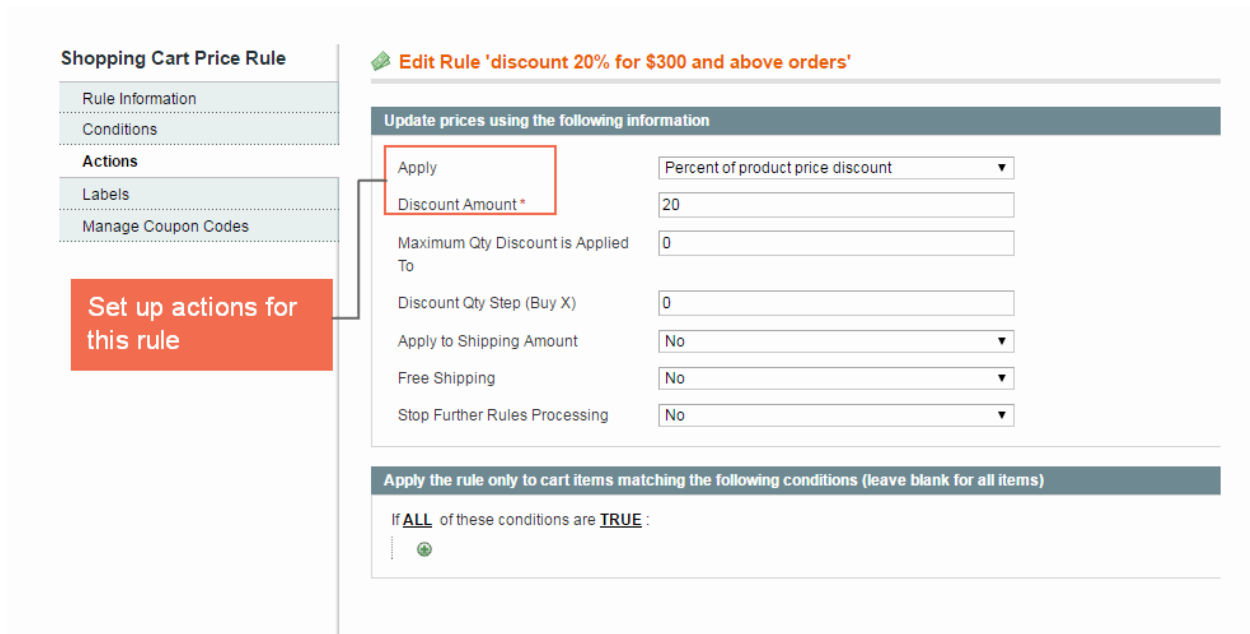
Shopping Cart Price Rule

Rule Information

Conditions

Actions

Labels

Manage Coupon Codes

Set up actions for this rule

Edit Rule 'discount 20% for $300 and above orders'

Update prices using the following information

Apply | Percent of product price discount

Discount Amount * | 20

Maximum Qty Discount is Applied To | 0

Discount Qty Step (Buy X) | 0

Apply to Shipping Amount | No

Free Shipping | No

Stop Further Rules Processing | No

Apply the rule only to cart items matching the following conditions (leave blank for all items)

If ALL of these conditions are TRUE :